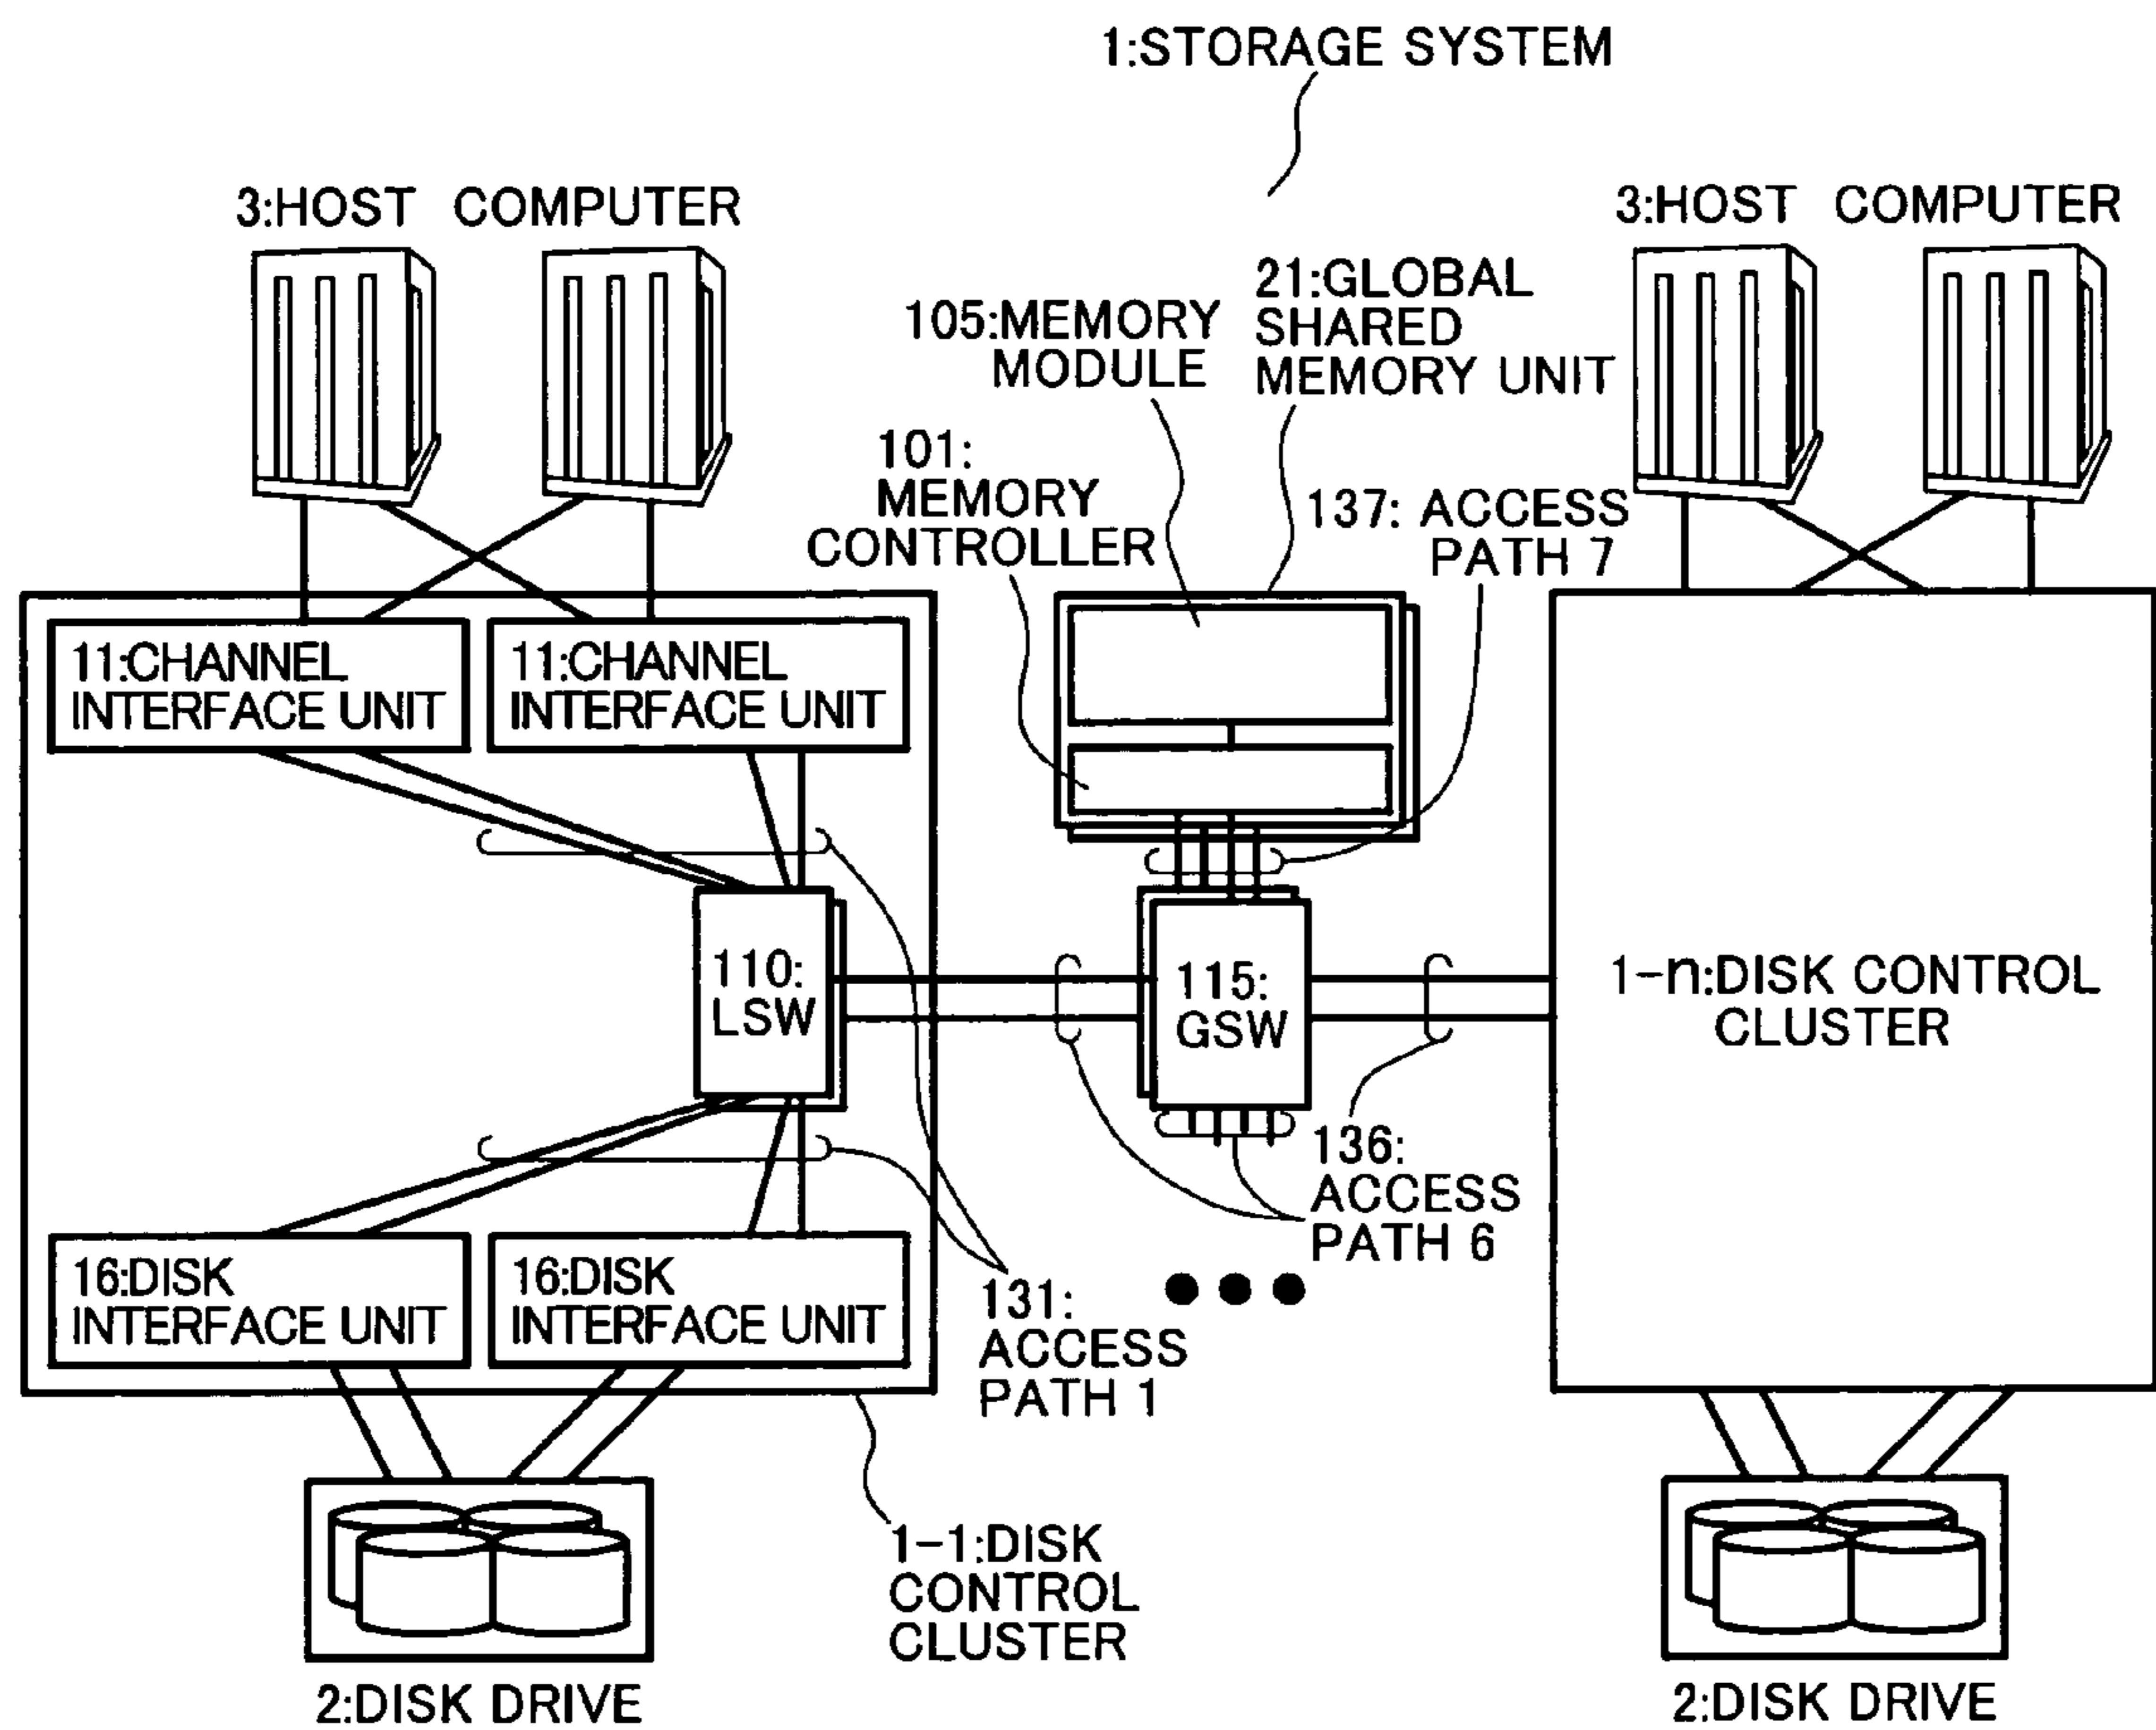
1:STORAGE SYSTEM

3:HOST COMPUTER

3:HOST COMPUTER

105:MEMORY MODULE

21:GLOBAL SHARED MEMORY UNIT

101: MEMORY CONTROLLER

137: ACCESS PATH 7

11:CHANNEL INTERFACE UNIT

11:CHANNEL INTERFACE UNIT

110: LSW

115: GSW

1-n:DISK CONTROL CLUSTER

136: ACCESS PATH 6

16:DISK INTERFACE UNIT

16:DISK INTERFACE UNIT

131: ACCESS PATH 1

1-1:DISK CONTROL CLUSTER

2:DISK DRIVE

2:DISK DRIVE